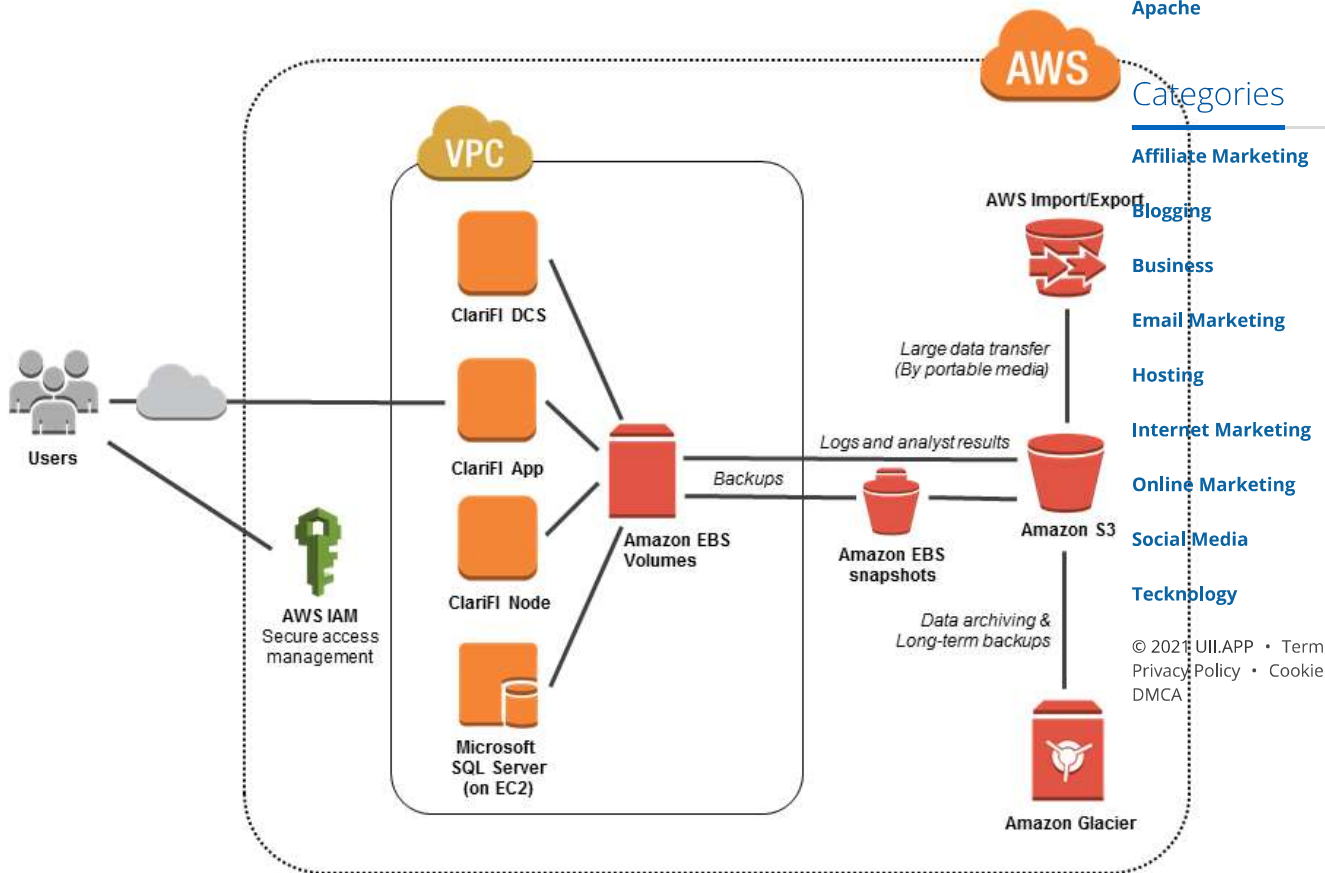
AWS

VPC

ClariFI DCS

ClariFI App

ClariFI Node

Microsoft SQL Server (on EC2)

Users

AWS IAM
Secure access management

Amazon EBS Volumes

Backups

Logs and analyst results

Amazon EBS snapshots

AWS Import/Export

Large data transfer
(By portable media)

Amazon S3

Data archiving &
Long-term backups

Amazon Glacier

Apache

Categories

Affiliate Marketing

Blogging

Business

Email Marketing

Hosting

Internet Marketing

Online Marketing

Social Media

Tecknology

© 2021 UII.APP • Term
Privacy Policy • Cookie
DMCA